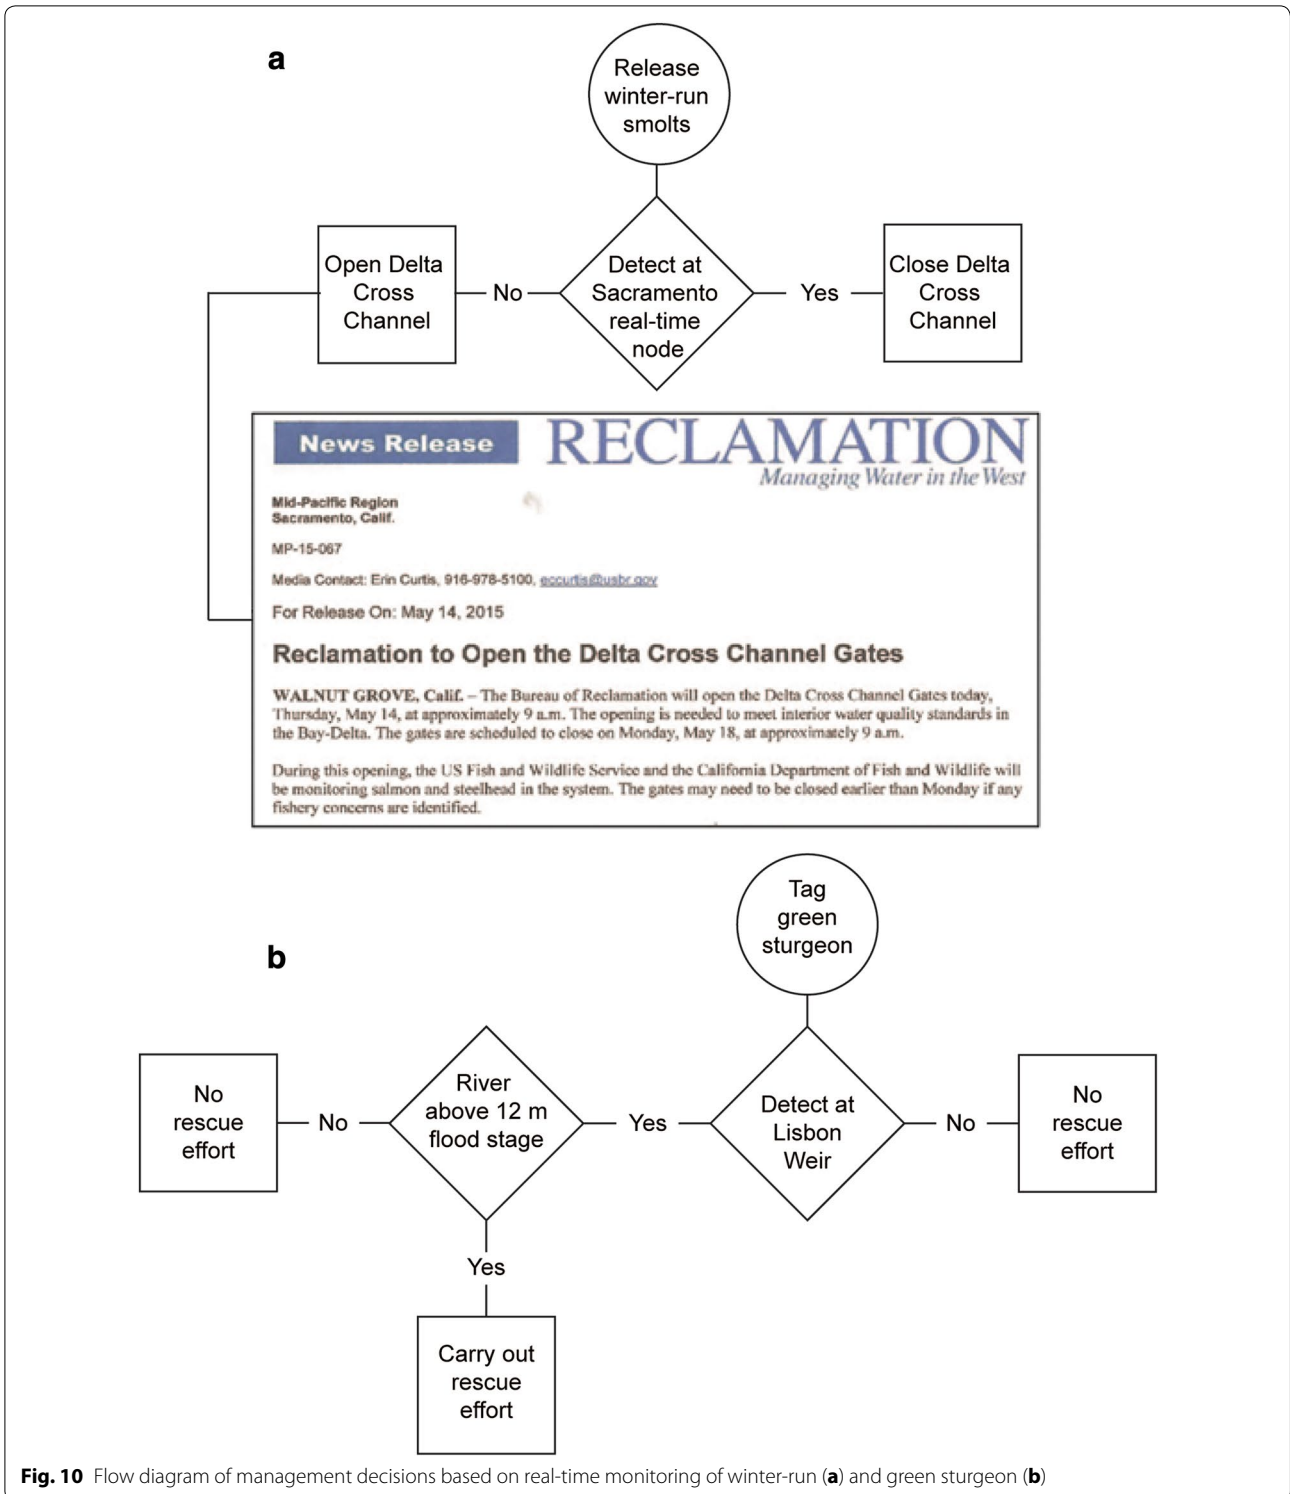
a

Release winter-run smolts

Open Delta Cross Channel

No

Detect at Sacramento real-time node

Yes

Close Delta Cross Channel

News Release

RECLAMATION
Managing Water in the West

Mid-Pacific Region
Sacramento, Calif.

MP-15-067

Media Contact: Erin Curtis, 916-978-5100, eccurtis@usbr.gov

For Release On: May 14, 2015

Reclamation to Open the Delta Cross Channel Gates

WALNUT GROVE, Calif. – The Bureau of Reclamation will open the Delta Cross Channel Gates today, Thursday, May 14, at approximately 9 a.m. The opening is needed to meet interior water quality standards in the Bay-Delta. The gates are scheduled to close on Monday, May 18, at approximately 9 a.m.

During this opening, the US Fish and Wildlife Service and the California Department of Fish and Wildlife will be monitoring salmon and steelhead in the system. The gates may need to be closed earlier than Monday if any fishery concerns are identified.

b

Tag green sturgeon

No rescue effort

No

River above 12 m flood stage

Yes

Detect at Lisbon Weir

No

No rescue effort

Yes

Carry out rescue effort

Fig. 10 Flow diagram of management decisions based on real-time monitoring of winter-run (a) and green sturgeon (b)